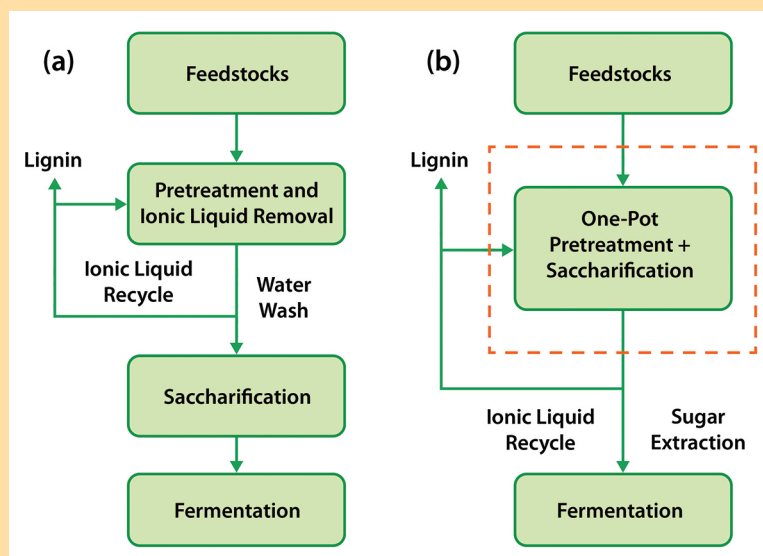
(a)

Feedstocks

Lignin

Pretreatment and Ionic Liquid Removal

Ionic Liquid Recycle

Water Wash

Saccharification

Fermentation

(b)

Feedstocks

Lignin

One-Pot Pretreatment + Saccharification

Ionic Liquid Recycle

Sugar Extraction

Fermentation